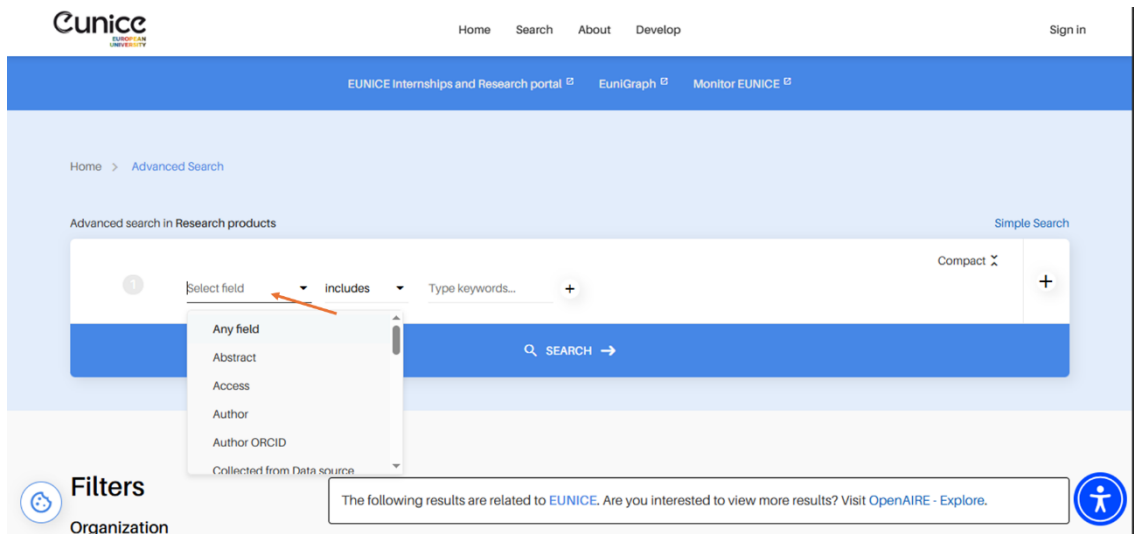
Eunice EUROPEAN UNIVERSITY

Home Search About Develop

Sign in

EUNICE Internships and Research portal EuniGraph Monitor EUNICE

Home > Advanced Search

Advanced search in Research products

Simple Search

Compact

1

Select field includes Type keywords... +

+

Any field
Abstract
Access
Author
Author ORCID
Collected from Data source

SEARCH

Filters

Organization

The following results are related to EUNICE. Are you interested to view more results? Visit OpenAIRE - Explore.